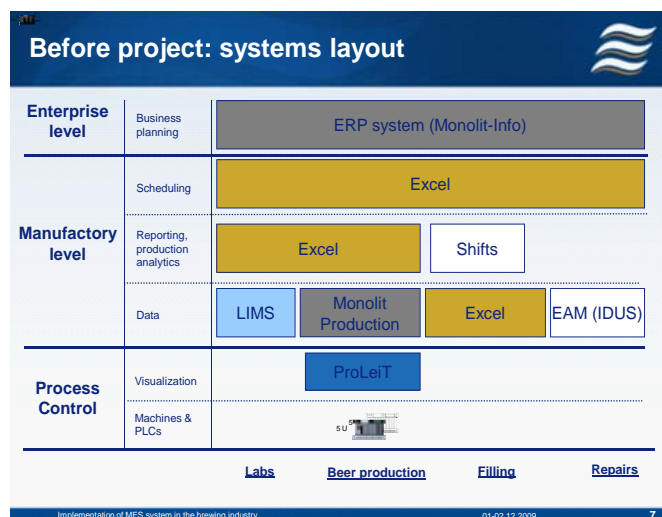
Before project: systems layout

Enterprise level

Business planning

ERP system (Monolit-Info)

Manufactory level

Scheduling

Excel

Reporting, production analytics

Excel

Shifts

Data

LIMS

Monolit Production

Excel

EAM (IDUS)

Process Control

Visualization

ProLeiT

Machines & PLCs

5 U

Labs

Beer production

Filling

Repairs

Implementation of MES system in the brewing industry

01-02.12.2009

7